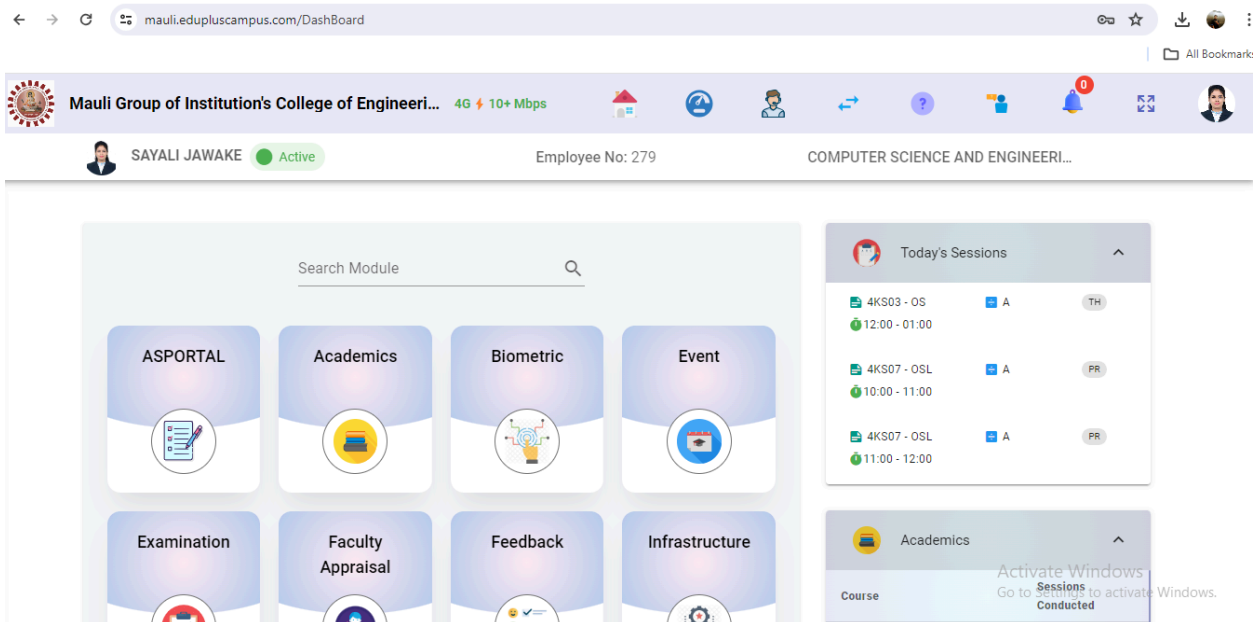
mauli.edupluscampus.com/DashBoard

All Bookmarks

Mauli Group of Institution's College of Engineeri... 4G 10+ Mbps

0

SAYALI JAWAKE Active

Employee No: 279

COMPUTER SCIENCE AND ENGINEERI...

Search Module

ASPORTAL

Academics

Biometric

Event

Examination

Faculty Appraisal

Feedback

Infrastructure

Today's Sessions

4KS03 - OS A TH
12:00 - 01:00

4KS07 - OSL A PR
10:00 - 11:00

4KS07 - OSL A PR
11:00 - 12:00

Academics

Course

Sessions Conducted

Activate Windows
Go to Settings to activate Windows.